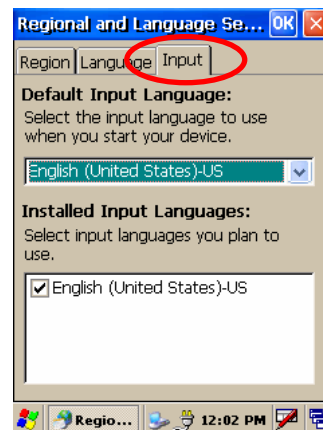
Regional and Language Se... OK X

Region Language Input

Default Input Language:

Select the input language to use when you start your device.

English (United States)-US

Installed Input Languages:

Select input languages you plan to use.

English (United States)-US

Regio... 12:02 PM